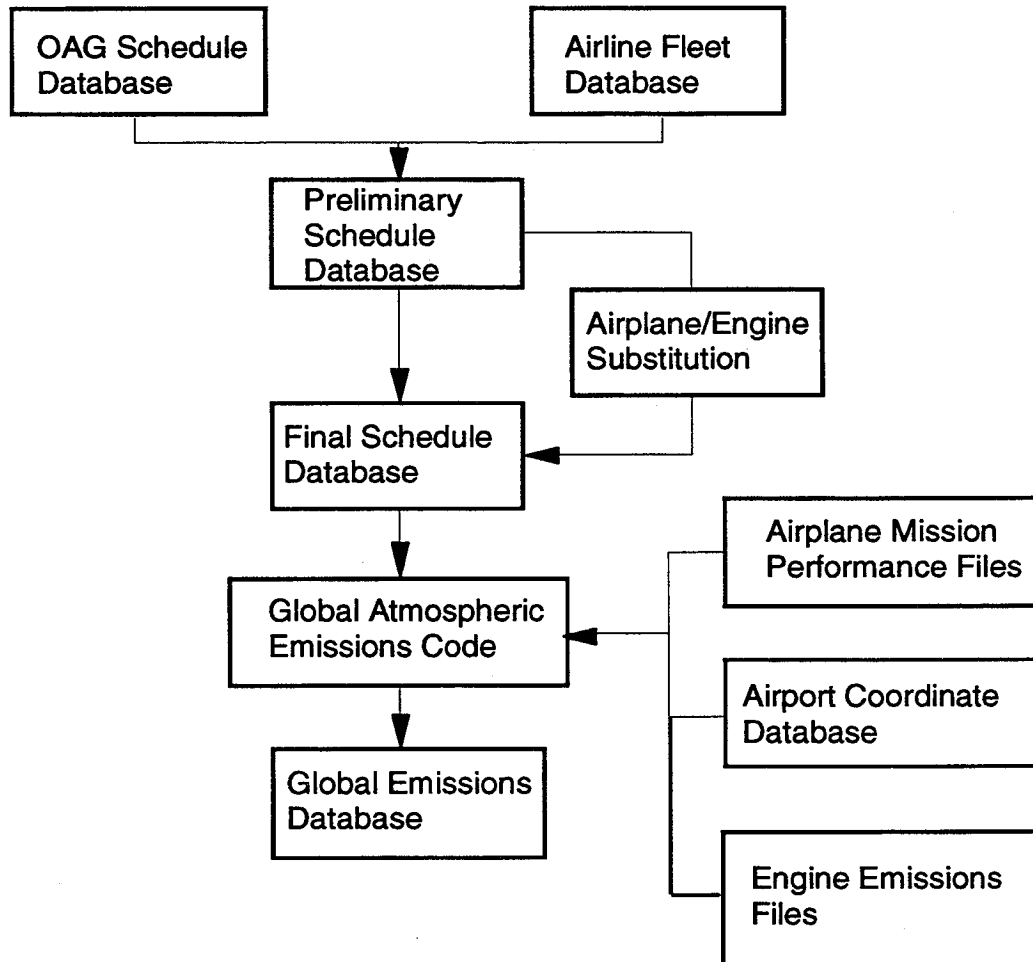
OAG Schedule Database

Airline Fleet Database

Preliminary Schedule Database

Airplane/Engine Substitution

Final Schedule Database

Airplane Mission Performance Files

Global Atmospheric Emissions Code

Airport Coordinate Database

Global Emissions Database

Engine Emissions Files